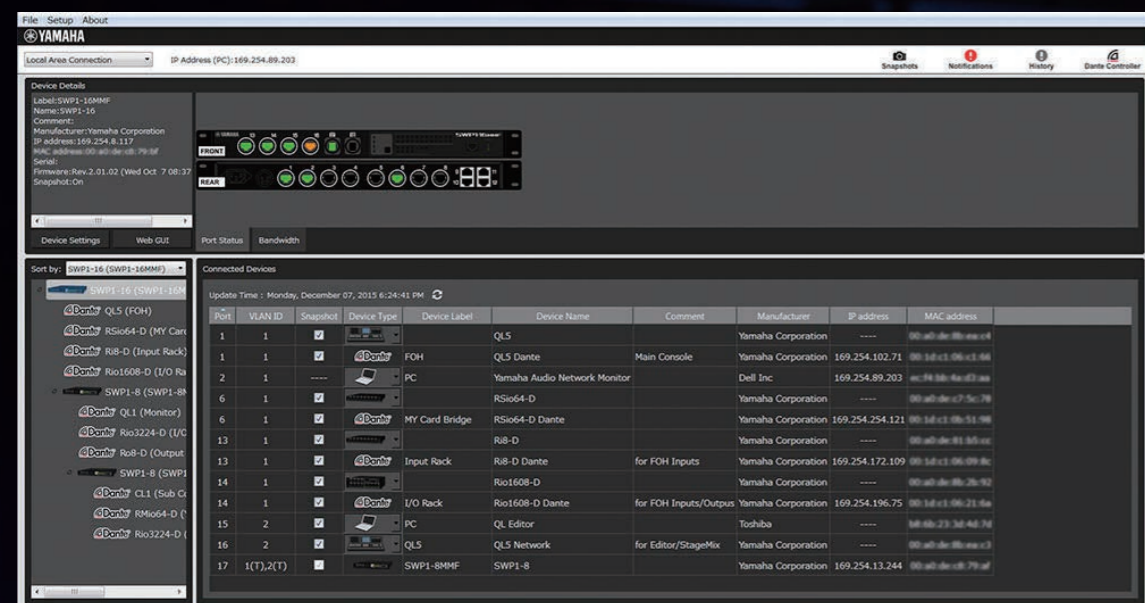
File Setup About
YAMAHA
Local Area Connection
IP Address (PC):169.254.89.203
Snapshots Notifications History Dante Controller
Device Details
Label:SWP1-16MMF
Name:SWP1-16
Comment:
Manufacturer:Yamaha Corporation
IP address:169.254.8.117
MAC address:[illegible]
Serial:
Firmware:Rev.2.01.02 (Wed Oct 7 08:37
Snapshot:On
FRONT
REAR
Device Settings Web GUI
Port Status Bandwidth
Sort by: SWP1-16 (SWP1-16MMF)
SWP1-16 (SWP1-16M
Dante QL5 (FOH)
Dante RSio64-D (MY Car
Dante Ri8-D (Input Rack)
Dante Rio1608-D (I/O Ra
SWP1-8 (SWP1-8M
Dante QL1 (Monitor)
Dante Rio3224-D (I/O
Dante Ro8-D (Output
SWP1-8 (SWP1
Dante CL1 (Sub C
Dante RMio64-D (
Dante Rio3224-D (
Connected Devices
Update Time : Monday, December 07, 2015 6:24:41 PM

| Port | VLAN ID | Snapshot | Device Type | Device Label | Device Name | Comment | Manufacturer | IP address | MAC address |
|---|---|---|---|---|---|---|---|---|---|
| 1 | 1 | ☑ | | | QL5 | | Yamaha Corporation | ---- | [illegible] |
| 1 | 1 | ☑ | Dante | FOH | QL5 Dante | Main Console | Yamaha Corporation | 169.254.102.71 | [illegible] |
| 2 | 1 | ---- | | PC | Yamaha Audio Network Monitor | | Dell Inc | 169.254.89.203 | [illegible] |
| 6 | 1 | ☑ | | | RSio64-D | | Yamaha Corporation | ---- | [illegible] |
| 6 | 1 | ☑ | Dante | MY Card Bridge | RSio64-D Dante | | Yamaha Corporation | 169.254.254.121 | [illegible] |
| 13 | 1 | ☑ | | | Ri8-D | | Yamaha Corporation | ---- | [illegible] |
| 13 | 1 | ☑ | Dante | Input Rack | Ri8-D Dante | for FOH Inputs | Yamaha Corporation | 169.254.172.109 | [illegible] |
| 14 | 1 | ☑ | | | Rio1608-D | | Yamaha Corporation | ---- | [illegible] |
| 14 | 1 | ☑ | Dante | I/O Rack | Rio1608-D Dante | for FOH Inputs/Outpus | Yamaha Corporation | 169.254.196.75 | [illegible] |
| 15 | 2 | ☑ | | PC | QL Editor | | Toshiba | ---- | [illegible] |
| 16 | 2 | ☑ | | QL5 | QL5 Network | for Editor/StageMix | Yamaha Corporation | ---- | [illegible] |
| 17 | 1(T),2(T) | ☐ | | SWP1-8MMF | SWP1-8 | | Yamaha Corporation | 169.254.13.244 | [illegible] |